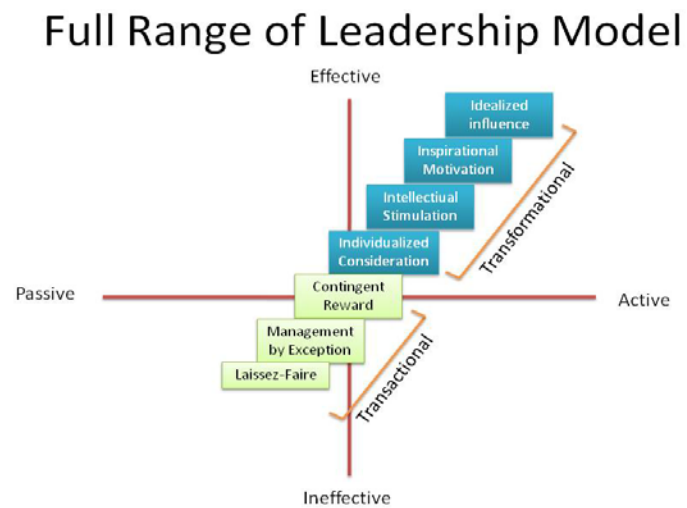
Full Range of Leadership Model

Effective

Idealized influence

Inspirational Motivation

Intellectiual Stimulation

Individualized Consideration

Transformational

Passive

Contingent Reward

Active

Management by Exception

Laissez-Faire

Transactional

Ineffective